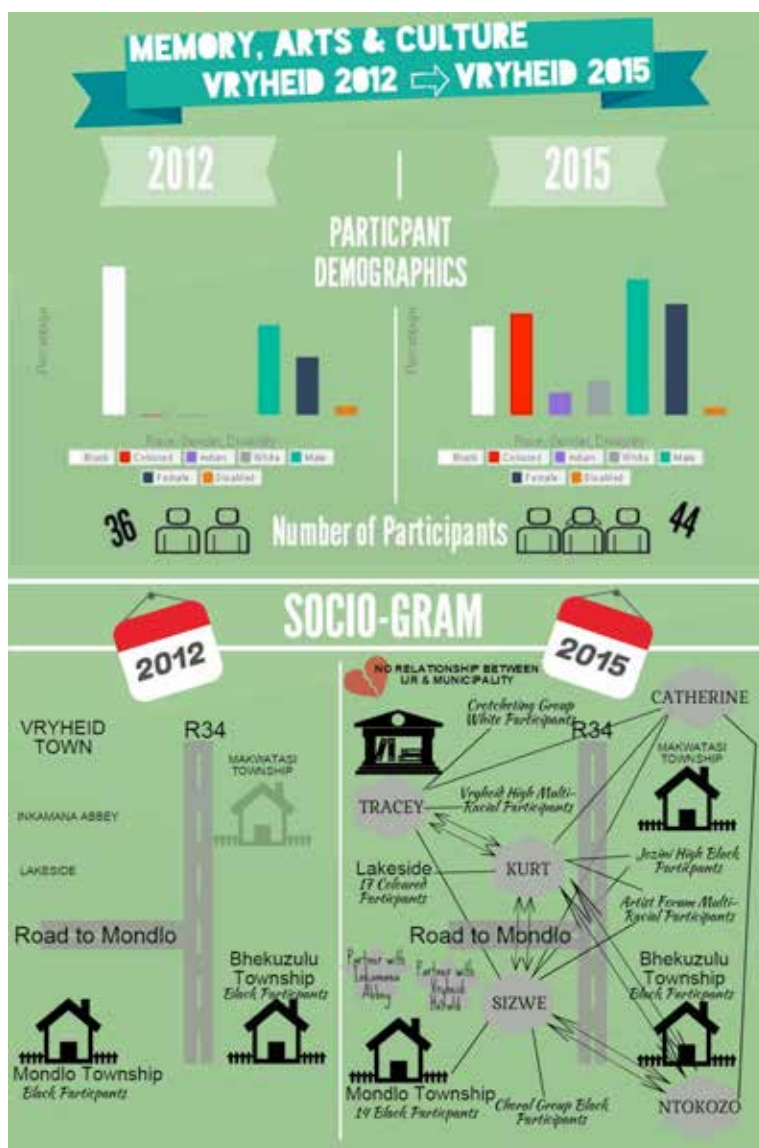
MEMORY, ARTS & CULTURE
VRYHEID 2012 ⇨ VRYHEID 2015

2012

2015

PARTICPANT DEMOGRAPHICS

Percentage

Race, Gender, Disability

Black Coloured Indian White Male Female Disabled

Percentage

Race, Gender, Disability

Black Coloured Indian White Male Female Disabled

36 Number of Participants 44

SOCIO-GRAM

2012

2015

NO RELATIONSHIP BETWEEN UR & MUNICIPALITY

VRYHEID TOWN

R34

MAKWATASI TOWNSHIP

INKAMANA ABBEY

LAKESIDE

Road to Mondlo

Bhekuzulu Township
Black Participants

Mondlo Township
Black Participants

Crocheting Group White Participants

CATHERINE

R34

MAKWATASI TOWNSHIP

TRACEY

Vryheid High Multi-Racial Participants

KURT

Jozini High Black Participants

Lakeside
17 Coloured Participants

Artist Forum Multi-Racial Participants

Road to Mondlo

Partner with Inkamana Abbey

Partner with Vryheid Hotels

SIZWE

Bhekuzulu Township
Black Participants

Mondlo Township
14 Black Participants

Choral Group Black Participants

NTOKOZO